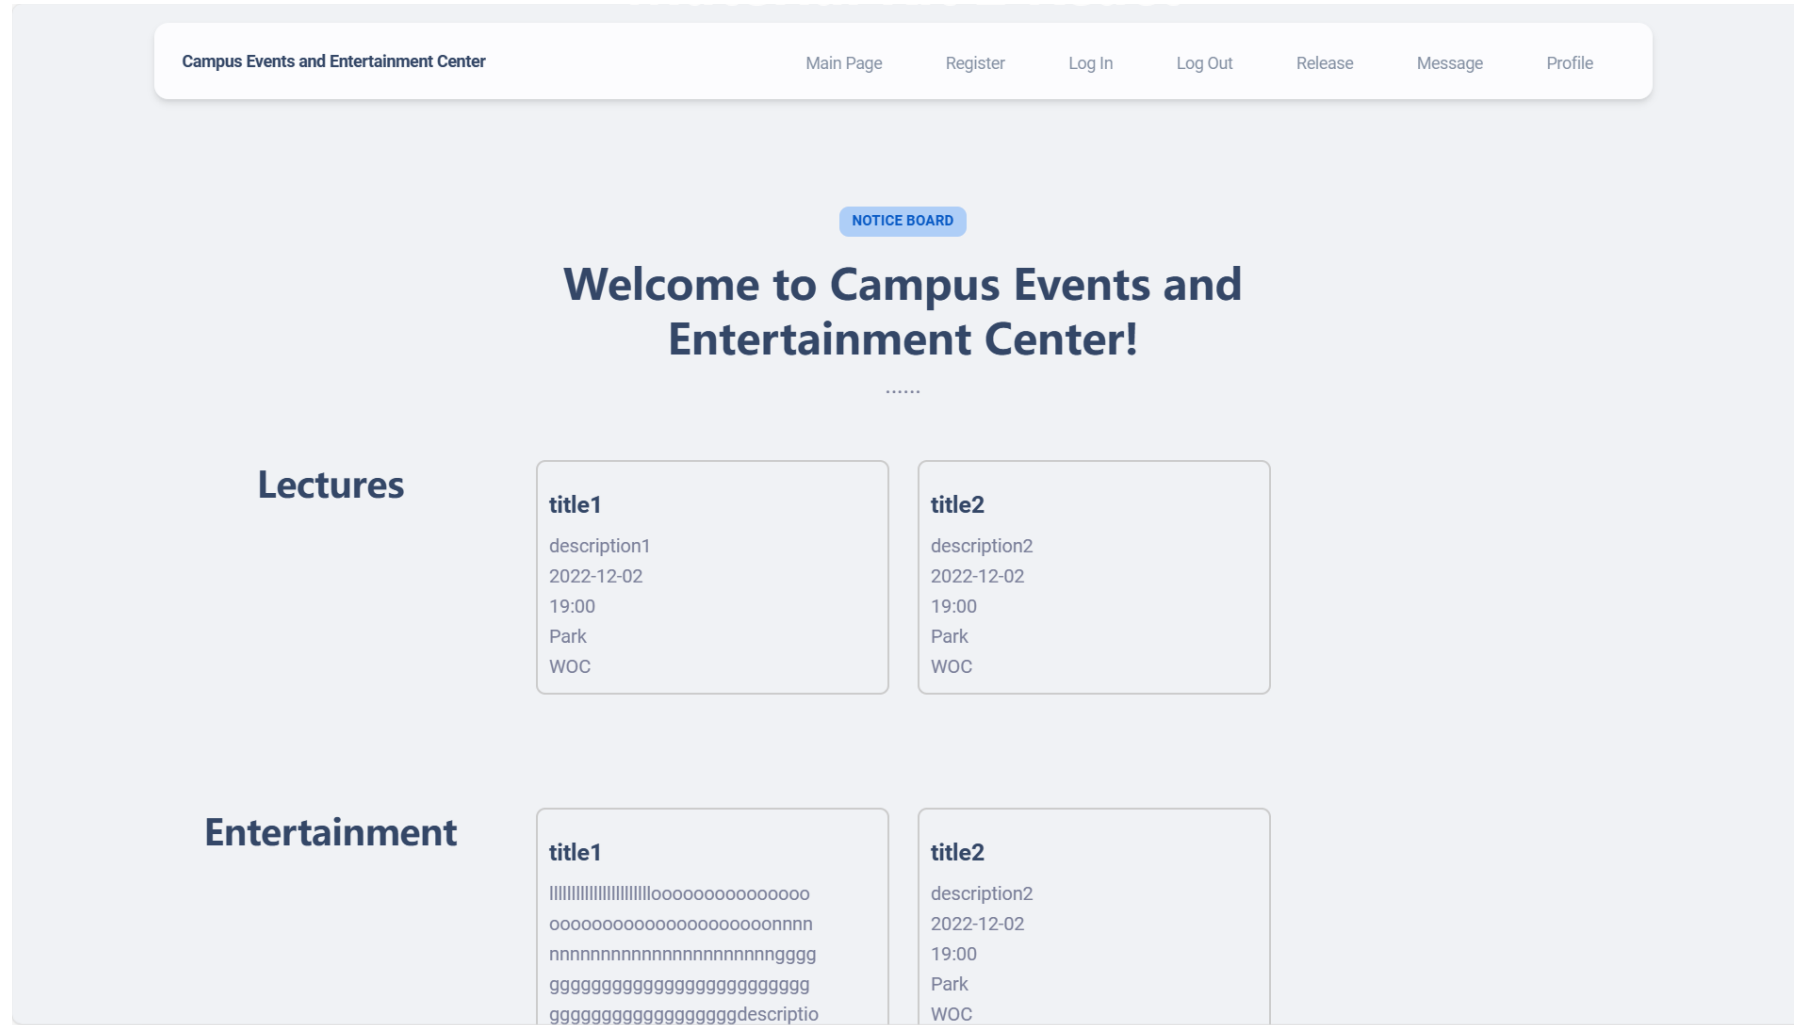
Campus Events and Entertainment Center

Main Page Register Log In Log Out Release Message Profile

NOTICE BOARD

Welcome to Campus Events and Entertainment Center!

......

Lectures

title1
description1
2022-12-02
19:00
Park
WOC

title2
description2
2022-12-02
19:00
Park
WOC

Entertainment

title1
lllllllllllllllllllloooooooooooooooooooooooooooooooooooooooonnnnnnnnnnnnnnnnnnnnnnnnnnnnggggggggggggggggggggggggggggggggggggggggggggggggdescriptio

title2
description2
2022-12-02
19:00
Park
WOC